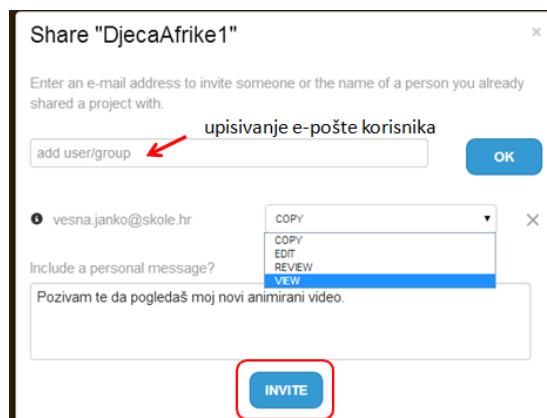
Share "DjecaAfrike1"

×

Enter an e-mail address to invite someone or the name of a person you already shared a project with.

upisivanje e-pošte korisnika

add user/group

OK

vesna.janko@skole.hr

COPY

×

COPY
EDIT
REVIEW
VIEW

Include a personal message?

Pozivam te da pogledaš moj novi animirani video.

INVITE